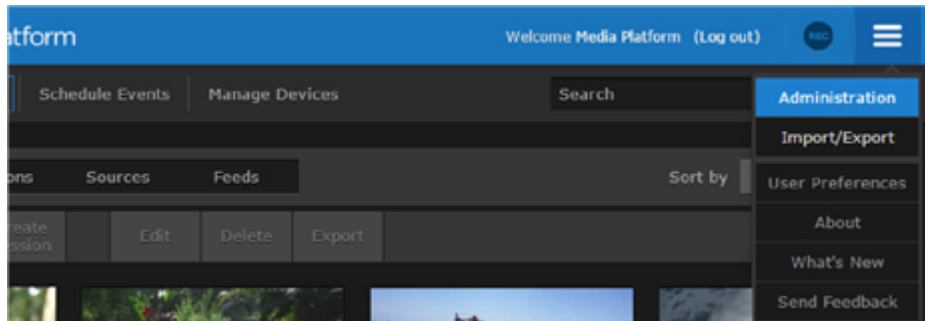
atform

Welcome Media Platform (Log out)

REC

Schedule Events

Manage Devices

Search

Administration

Import/Export

User Preferences

About

What's New

Send Feedback

ons

Sources

Feeds

Sort by

reate
ession

Edit

Delete

Export